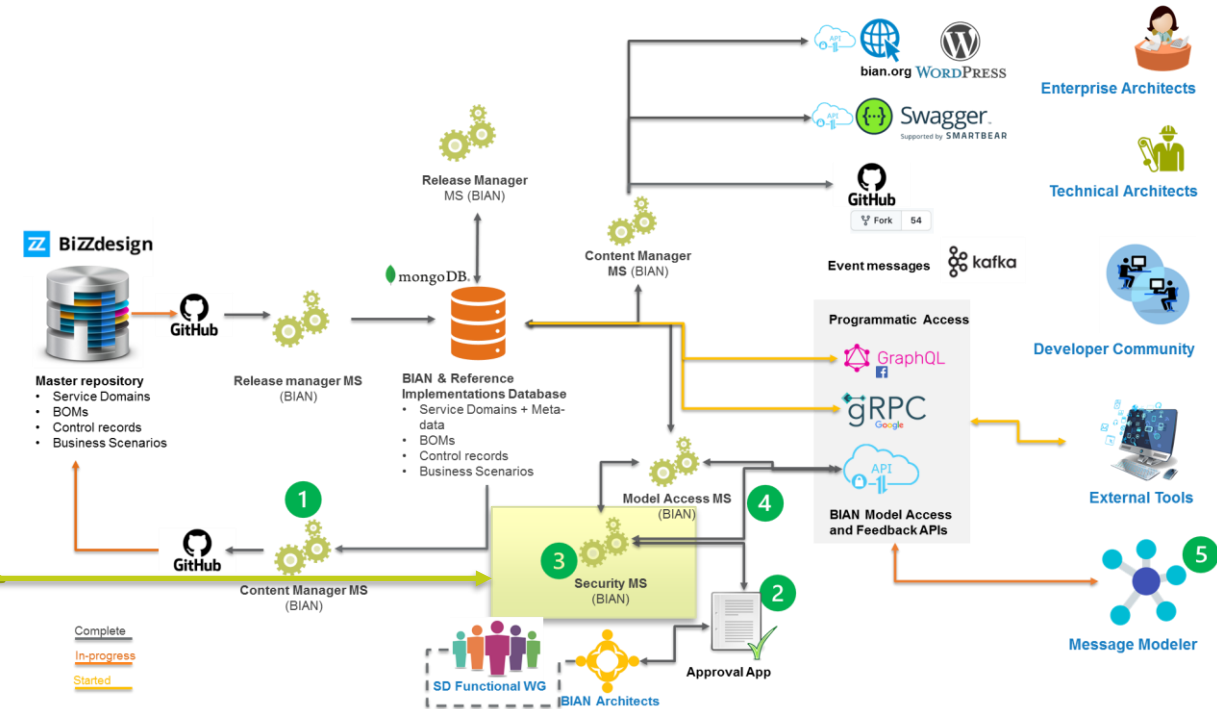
bian.org WordPress

Swagger Supported by SMARTBEAR

GitHub

Fork 54

Enterprise Architects

Technical Architects

Release Manager MS (BIAN)

Content Manager MS (BIAN)

Event messages kafka

BiZZdesign

Master repository
- Service Domains
- BOMs
- Control records
- Business Scenarios

GitHub

Release manager MS (BIAN)

mongoDB.

BIAN & Reference Implementations Database
- Service Domains + Meta-data
- BOMs
- Control records
- Business Scenarios

Programmatic Access

GraphQL

gRPC Google

API

BIAN Model Access and Feedback APIs

Developer Community

External Tools

Model Access MS (BIAN)

4

1

GitHub

Content Manager MS (BIAN)

3

Security MS (BIAN)

2

Approval App

5

Message Modeler

Complete

In-progress

Started

SD Functional WG

BIAN Architects